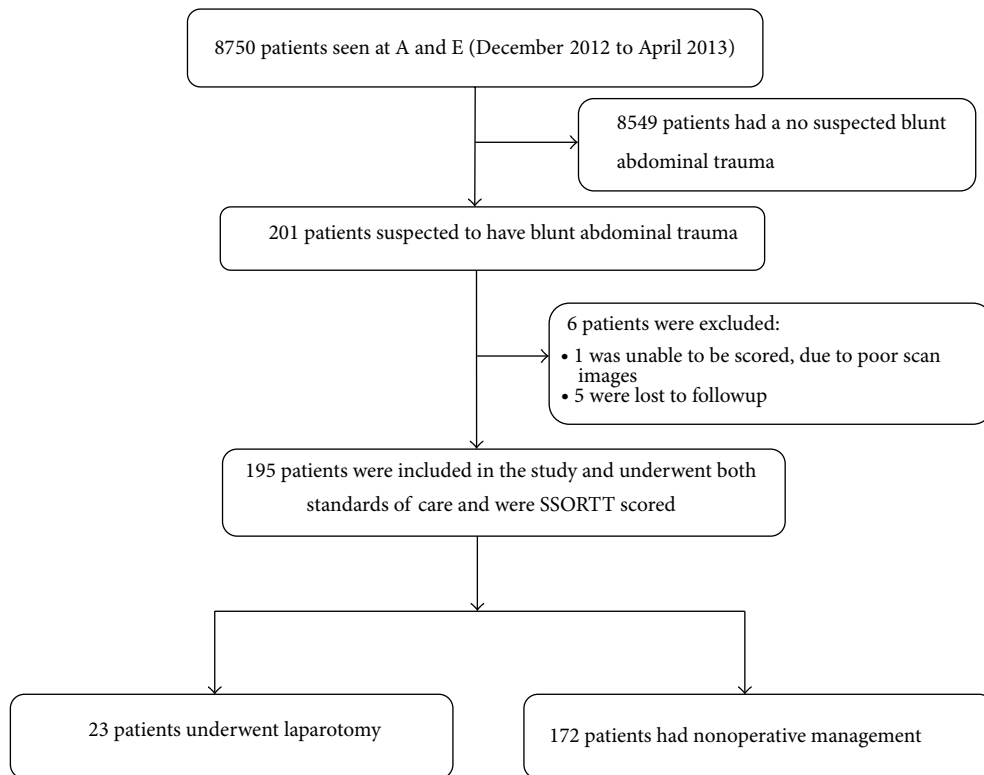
8750 patients seen at A and E (December 2012 to April 2013)

8549 patients had a no suspected blunt abdominal trauma

201 patients suspected to have blunt abdominal trauma

6 patients were excluded:
• 1 was unable to be scored, due to poor scan images
• 5 were lost to followup

195 patients were included in the study and underwent both standards of care and were SSORTT scored

23 patients underwent laparotomy

172 patients had nonoperative management